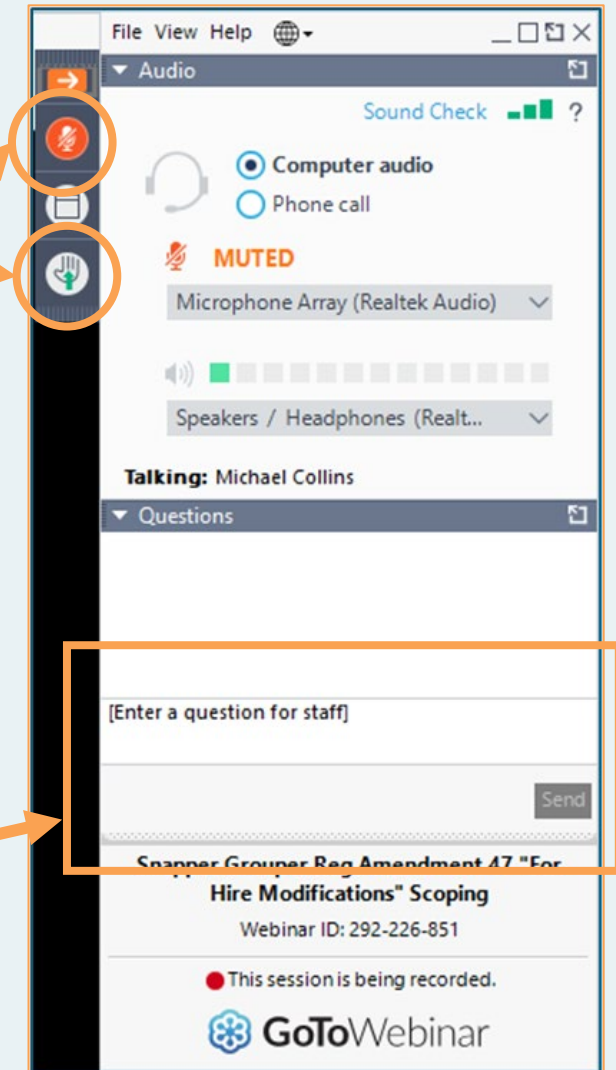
File View Help

Audio

Sound Check ?

Computer audio

Phone call

MUTED

Microphone Array (Realtek Audio)

Speakers / Headphones (Realt...

Talking: Michael Collins

Questions

[Enter a question for staff]

Send

Snapper Grouper Reg Amendment 47 "For Hire Modifications" Scoping

Webinar ID: 292-226-851

This session is being recorded.

GoToWebinar